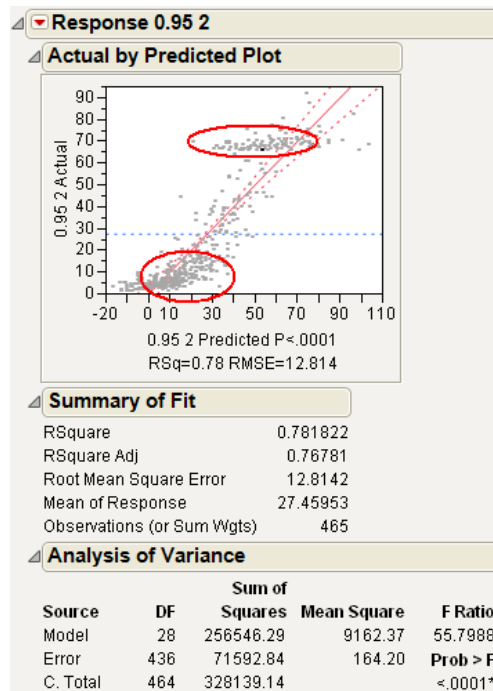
Response 0.95 2

Actual by Predicted Plot

90
80
70
60
50
40
30
20
10
0

0.95 2 Actual

-20 0 10 30 50 70 90 110

0.95 2 Predicted P<.0001
RSq=0.78 RMSE=12.814

Summary of Fit

| | |
|---|---|
| RSquare | 0.781822 |
| RSquare Adj | 0.76781 |
| Root Mean Square Error | 12.8142 |
| Mean of Response | 27.45953 |
| Observations (or Sum Wgts) | 465 |

Analysis of Variance

| Source | DF | Sum of Squares | Mean Square | F Ratio |
|---|---|---|---|---|
| Model | 28 | 256546.29 | 9162.37 | 55.7988 |
| Error | 436 | 71592.84 | 164.20 | Prob > F |
| C. Total | 464 | 328139.14 | | <.0001 |